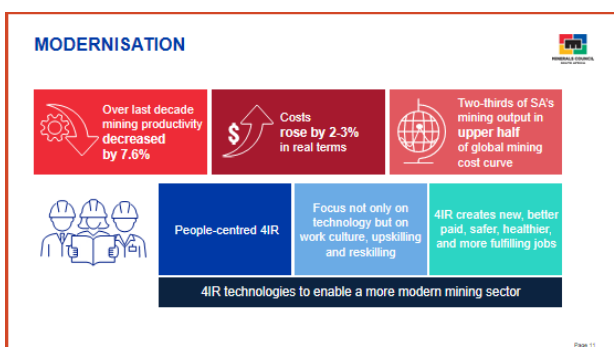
MODERNISATION

MINERALS COUNCIL SOUTH AFRICA

Over last decade mining productivity decreased by 7.6%

Costs rose by 2-3% in real terms

Two-thirds of SA's mining output in upper half of global mining cost curve

People-centred 4IR

Focus not only on technology but on work culture, upskilling and reskilling

4IR creates new, better paid, safer, healthier, and more fulfilling jobs

4IR technologies to enable a more modern mining sector

Page 11